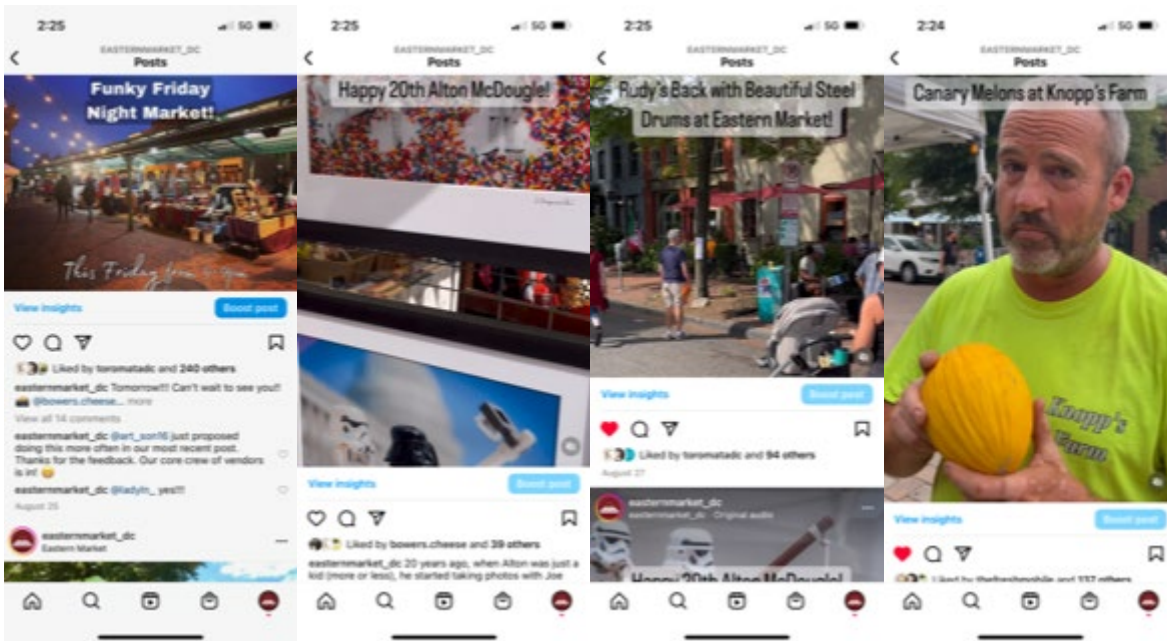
2:25

5G

EASTERNMARKET_DC
Posts

Funky Friday Night Market!

This Friday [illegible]

View insights

Boost post

Liked by toromatadc and 240 others

easternmarket_dc Tomorrow!!! Can't wait to see you!! @bowers.cheese... more

View all 14 comments

easternmarket_dc @art_son16 just proposed doing this more often in our most recent post. Thanks for the feedback. Our core crew of vendors is in! 😀

easternmarket_dc @ladyln_ yes!!!

August 25

easternmarket_dc
Eastern Market

2:25

5G

EASTERNMARKET_DC
Posts

Happy 20th Alton McDougle!

View insights

Boost post

Liked by bowers.cheese and 39 others

easternmarket_dc 20 years ago, when Alton was just a kid (more or less), he started taking photos with Joe

2:25

5G

EASTERNMARKET_DC
Posts

Rudy's Back with Beautiful Steel Drums at Eastern Market!

View insights

Boost post

Liked by toromatadc and 94 others

August 27

easternmarket_dc
easternmarket_dc · Original audio

Happy 20th Alton McDougle!

2:24

5G

EASTERNMARKET_DC
Posts

Canary Melons at Knopp's Farm

Knopp's Farm

View insights

Boost post

Liked by thefreshmobile and 137 others